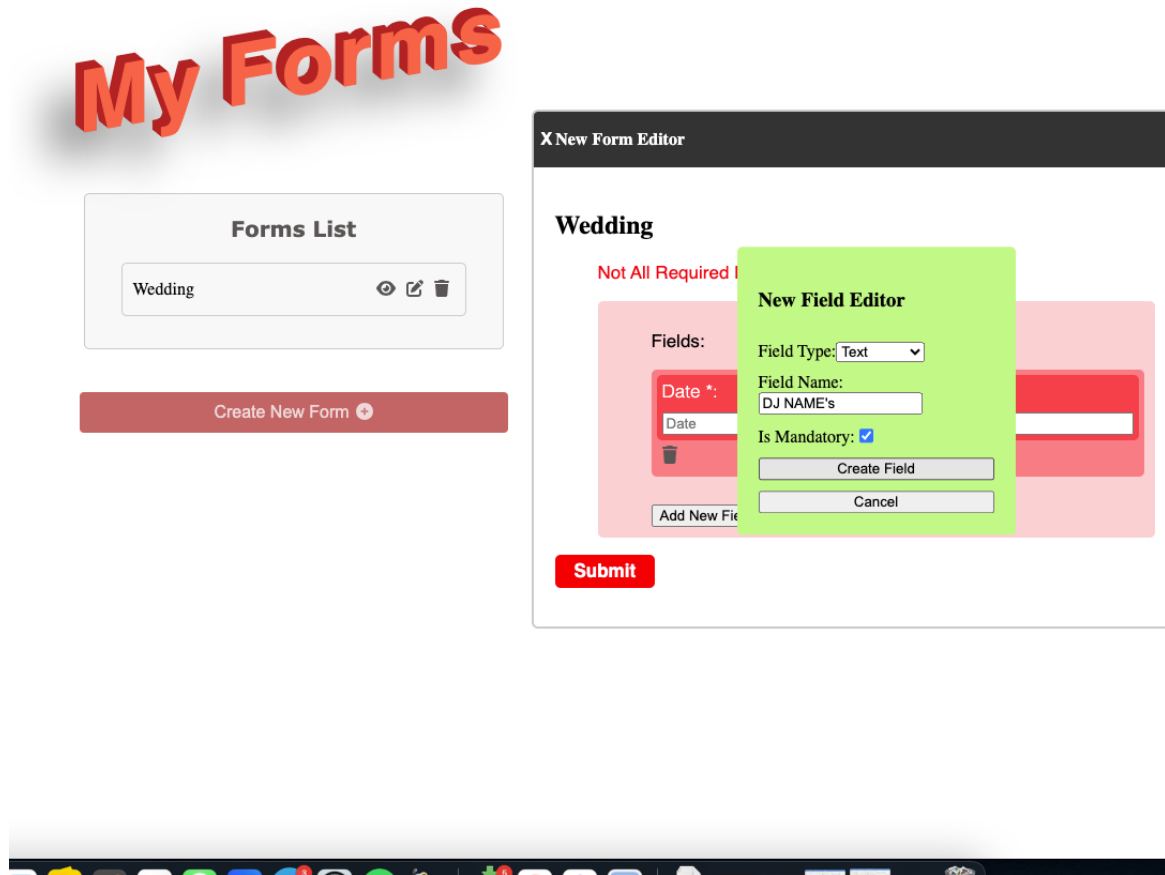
My Forms

Forms List

Wedding

Create New Form

X New Form Editor

Wedding

Not All Required I

Fields:

Date *:

Date

Add New Fie

Submit

New Field Editor

Field Type: Text

Field Name:

DJ NAME's

Is Mandatory:

Create Field

Cancel